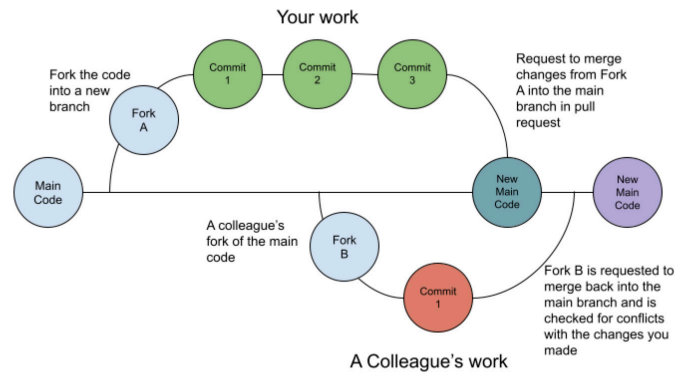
Your work

Fork the code into a new branch

Commit 1

Commit 2

Commit 3

Request to merge changes from Fork A into the main branch in pull request

Fork A

Main Code

New Main Code

New Main Code

A colleague's fork of the main code

Fork B

Commit 1

Fork B is requested to merge back into the main branch and is checked for conflicts with the changes you made

A Colleague's work